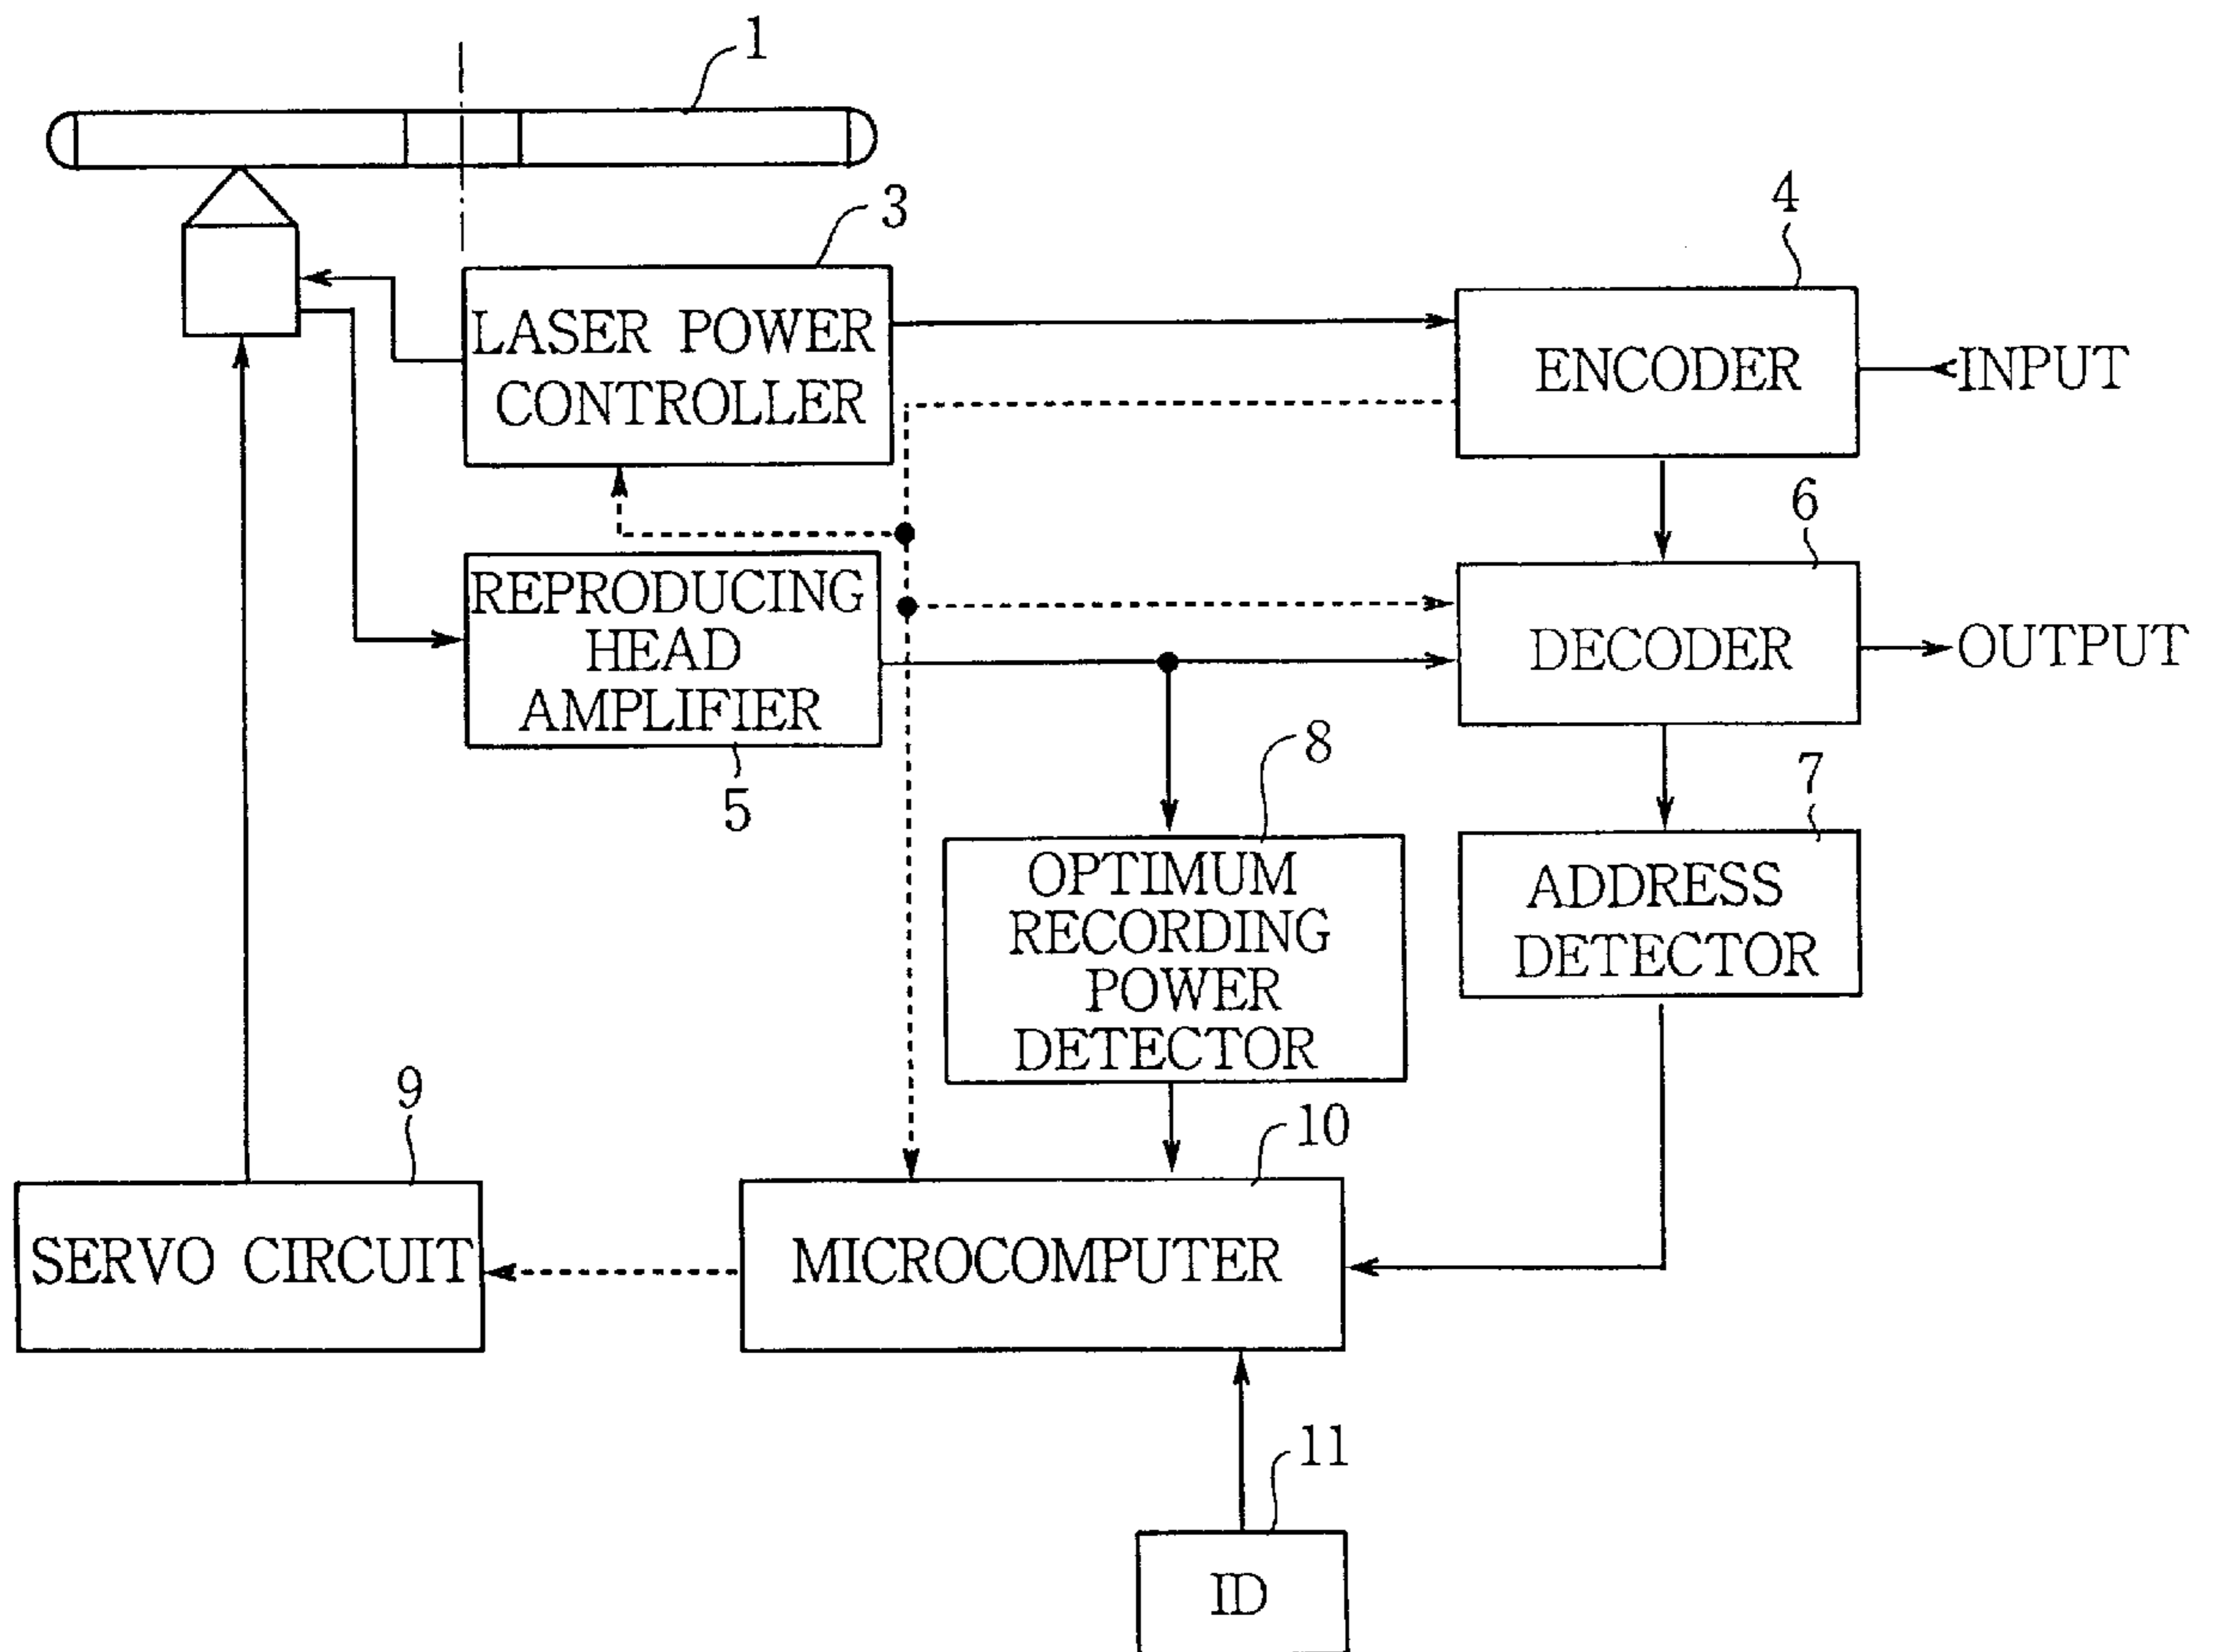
1

3

4

LASER POWER CONTROLLER

ENCODER

INPUT

6

REPRODUCING HEAD AMPLIFIER

DECODER

OUTPUT

5

8

7

OPTIMUM RECORDING POWER DETECTOR

ADDRESS DETECTOR

9

10

SERVO CIRCUIT

MICROCOMPUTER

11

ID